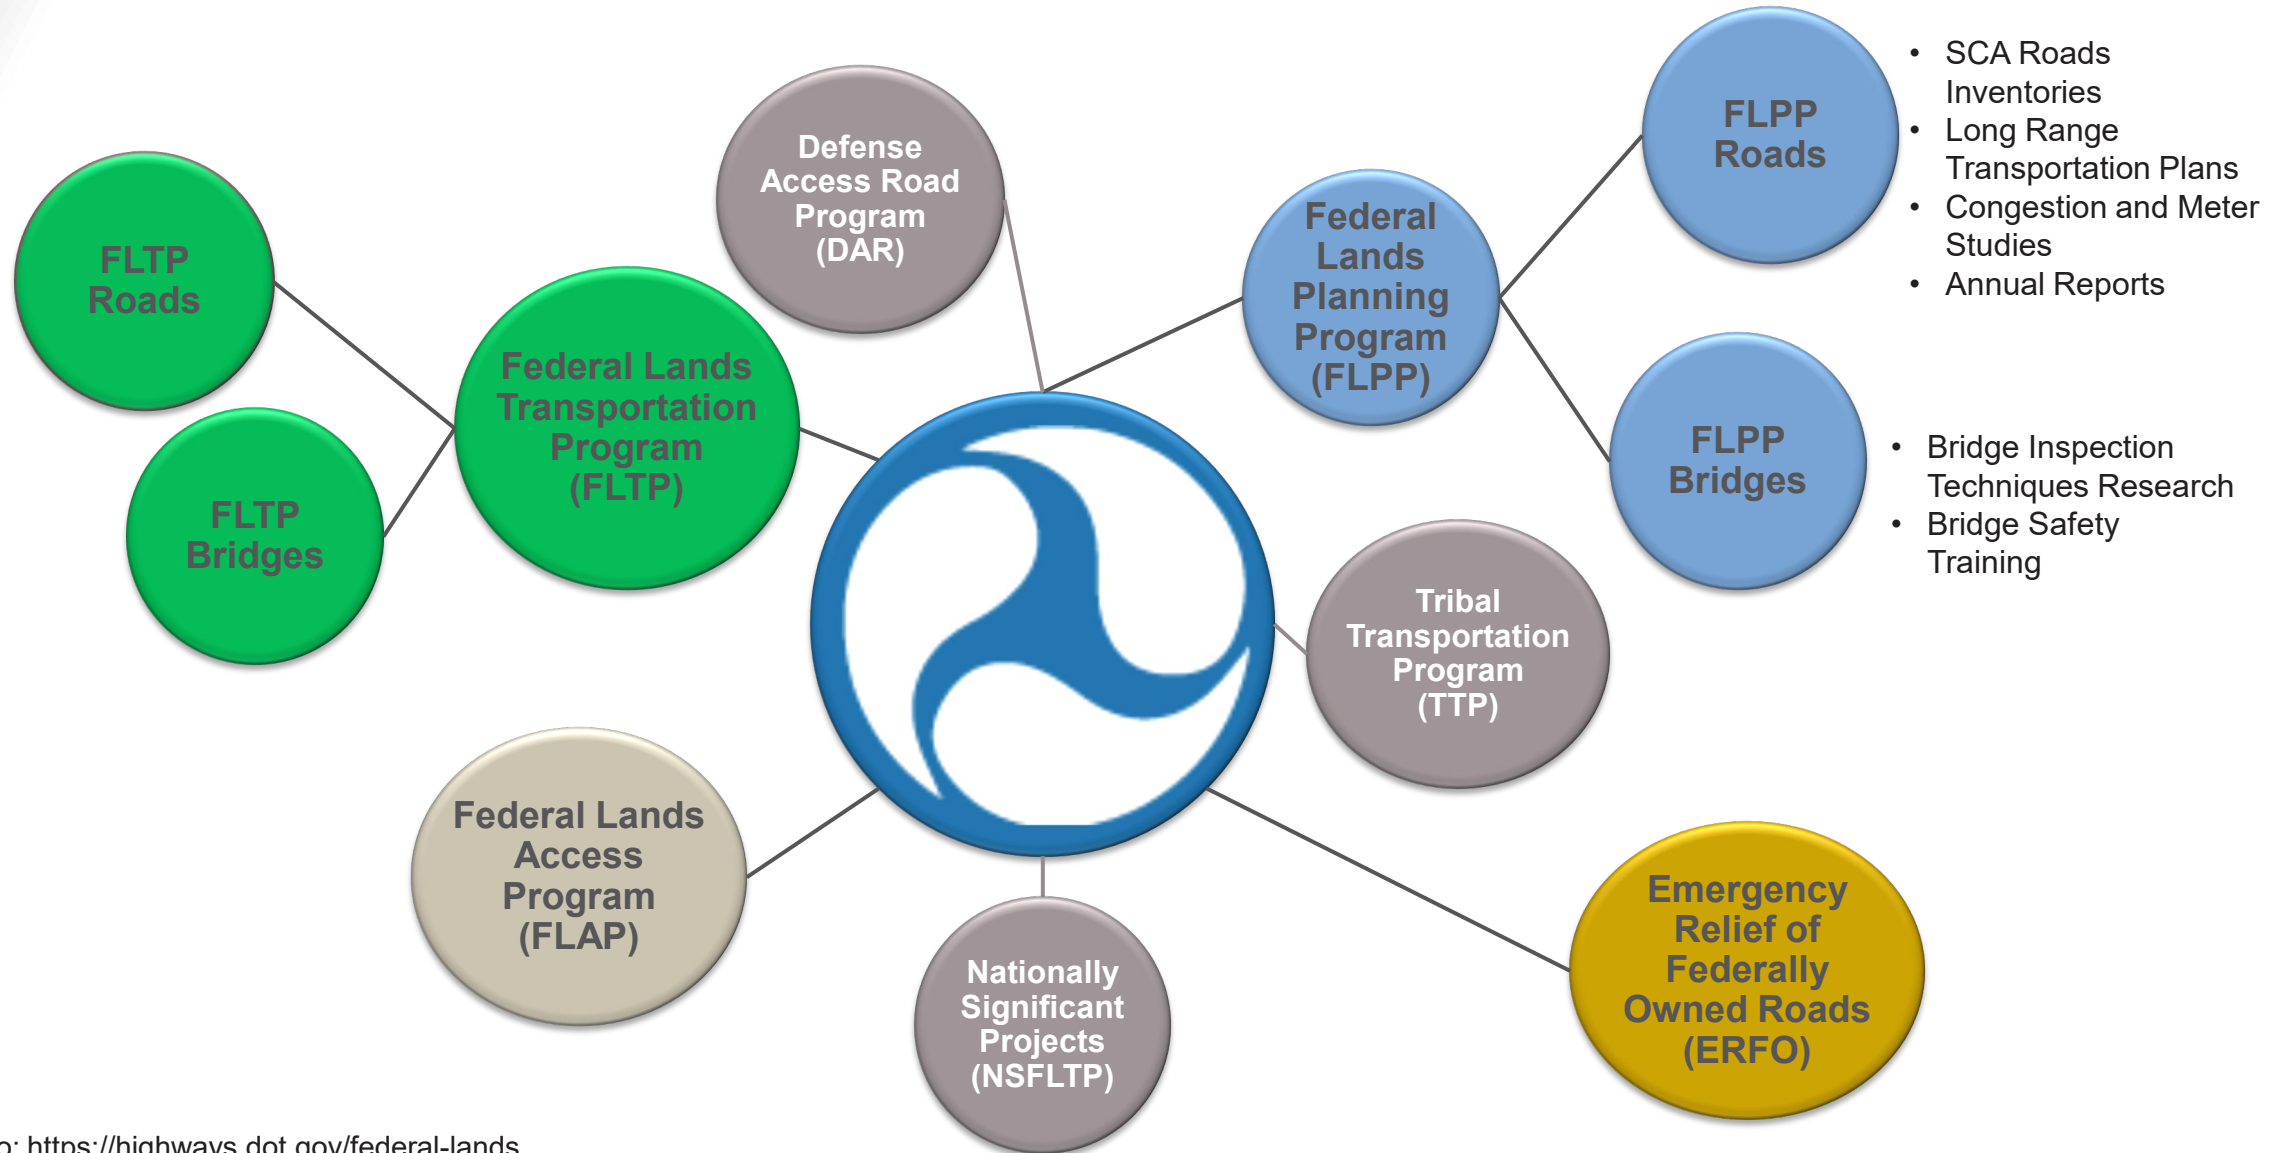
FLTP Roads

FLTP Bridges

Federal Lands Transportation Program (FLTP)

Defense Access Road Program (DAR)

Federal Lands Planning Program (FLPP)

FLPP Roads

- SCA Roads Inventories
- Long Range Transportation Plans
- Congestion and Meter Studies
- Annual Reports

FLPP Bridges

- Bridge Inspection Techniques Research
- Bridge Safety Training

Tribal Transportation Program (TTP)

Federal Lands Access Program (FLAP)

Nationally Significant Projects (NSFLTP)

Emergency Relief of Federally Owned Roads (ERFO)

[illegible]: https://highways.dot.gov/federal-lands